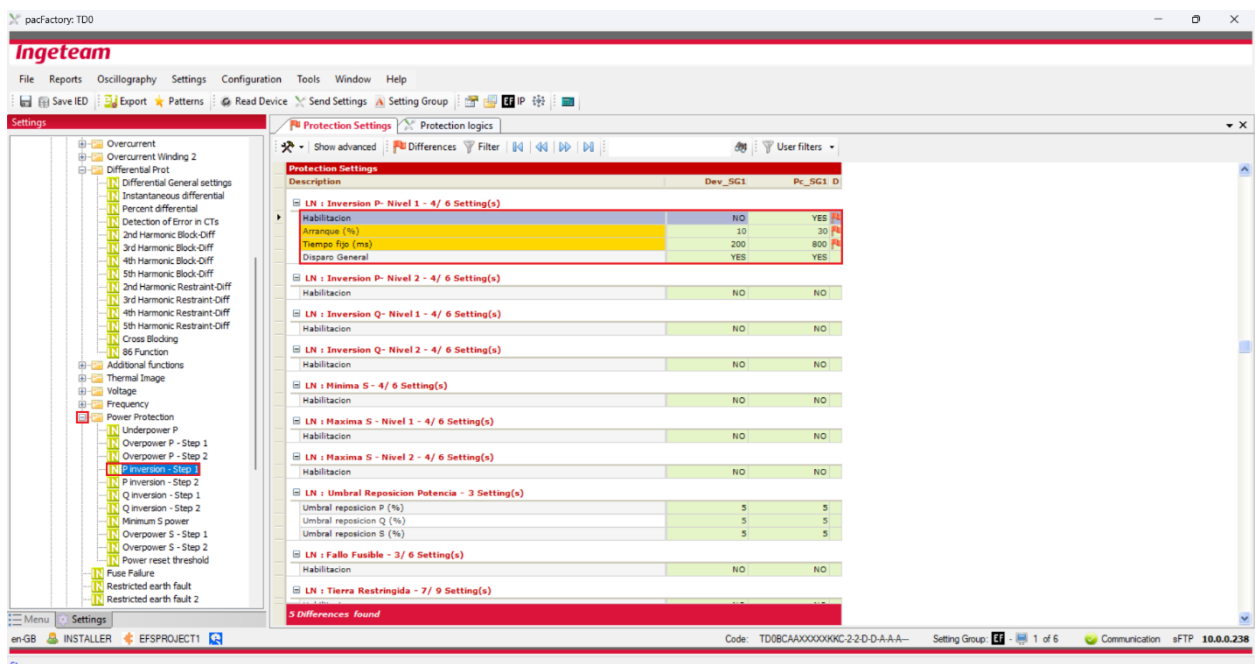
pacFactory: TD0

Ingeteam

File Reports Oscillography Settings Configuration Tools Window Help

Save IED Export Patterns Read Device Send Settings Setting Group EF IP

Settings

Overcurrent
Overcurrent Winding 2
Differential Prot
Differential General settings
Instantaneous differential
Percent differential
Detection of Error in CTs
2nd Harmonic Block-Diff
3rd Harmonic Block-Diff
4th Harmonic Block-Diff
5th Harmonic Block-Diff
2nd Harmonic Restraint-Diff
3rd Harmonic Restraint-Diff
4th Harmonic Restraint-Diff
5th Harmonic Restraint-Diff
Cross Blocking
86 Function
Additional functions
Thermal Image
Voltage
Frequency
Power Protection
Underpower P
Overpower P - Step 1
Overpower P - Step 2
P inversion - Step 1
P inversion - Step 2
Q inversion - Step 1
Q inversion - Step 2
Minimum S power
Overpower S - Step 1
Overpower S - Step 2
Power reset threshold
Fuse Failure
Restricted earth fault
Restricted earth fault 2

Menu Settings

Protection Settings Protection logics

Show advanced Differences Filter User filters

Protection Settings

| Description | Dev_SG1 | Pc_SG1 | D |
|---|---|---|---|
| LN : Inversion P- Nivel 1 - 4/ 6 Setting(s) | | | |
| Habilitacion | NO | YES | |
| Arranque (%) | 10 | 30 | |
| Tiempo fijo (ms) | 200 | 800 | |
| Disparo General | YES | YES | |
| LN : Inversion P- Nivel 2 - 4/ 6 Setting(s) | | | |
| Habilitacion | NO | NO | |
| LN : Inversion Q- Nivel 1 - 4/ 6 Setting(s) | | | |
| Habilitacion | NO | NO | |
| LN : Inversion Q- Nivel 2 - 4/ 6 Setting(s) | | | |
| Habilitacion | NO | NO | |
| LN : Minima S - 4/ 6 Setting(s) | | | |
| Habilitacion | NO | NO | |
| LN : Maxima S - Nivel 1 - 4/ 6 Setting(s) | | | |
| Habilitacion | NO | NO | |
| LN : Maxima S - Nivel 2 - 4/ 6 Setting(s) | | | |
| Habilitacion | NO | NO | |
| LN : Umbral Reposicion Potencia - 3 Setting(s) | | | |
| Umbral reposicion P (%) | 5 | 5 | |
| Umbral reposicion Q (%) | 5 | 5 | |
| Umbral reposicion S (%) | 5 | 5 | |
| LN : Fallo Fusible - 3/ 6 Setting(s) | | | |
| Habilitacion | NO | NO | |
| LN : Tierra Restringida - 7/ 9 Setting(s) | | | |

5 Differences found

en-GB INSTALLER EFSPROJECT1 Code: TD0BCAAXXXXXXKC-2-2-D-D-A-A-A-- Setting Group: EF 1 of 6 Communication sFTP 10.0.0.238